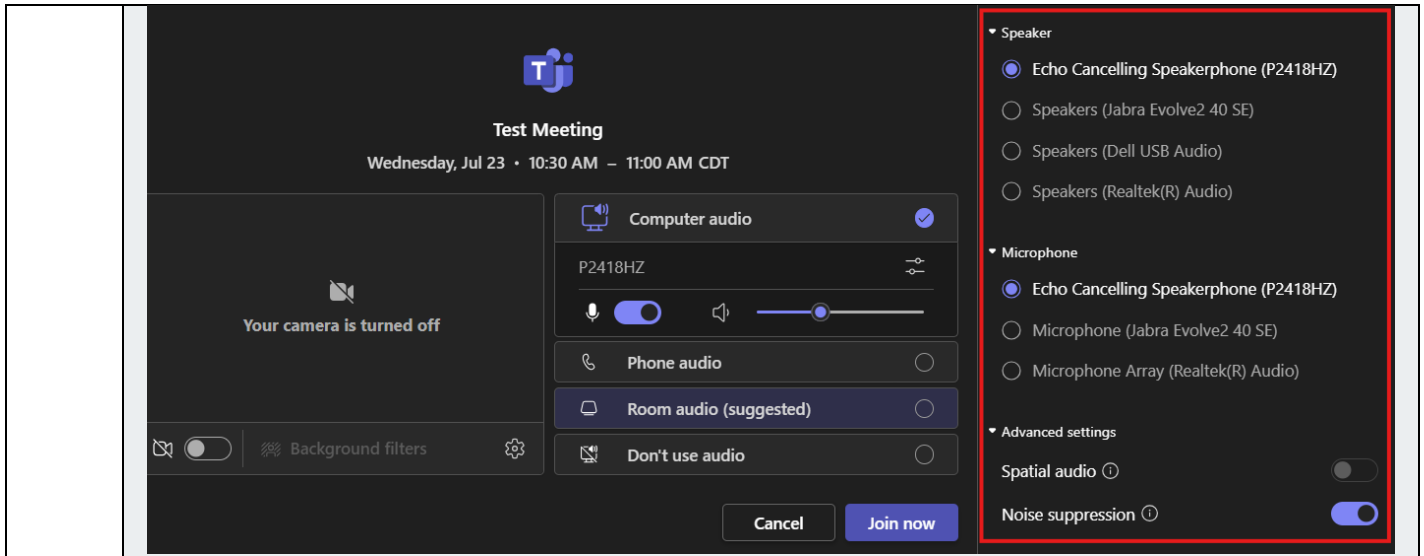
T

Test Meeting

Wednesday, Jul 23 • 10:30 AM – 11:00 AM CDT

Your camera is turned off

Background filters

Computer audio

P2418HZ

Phone audio

Room audio (suggested)

Don't use audio

Cancel

Join now

Speaker

Echo Cancelling Speakerphone (P2418HZ)

Speakers (Jabra Evolve2 40 SE)

Speakers (Dell USB Audio)

Speakers (Realtek(R) Audio)

Microphone

Echo Cancelling Speakerphone (P2418HZ)

Microphone (Jabra Evolve2 40 SE)

Microphone Array (Realtek(R) Audio)

Advanced settings

Spatial audio

Noise suppression